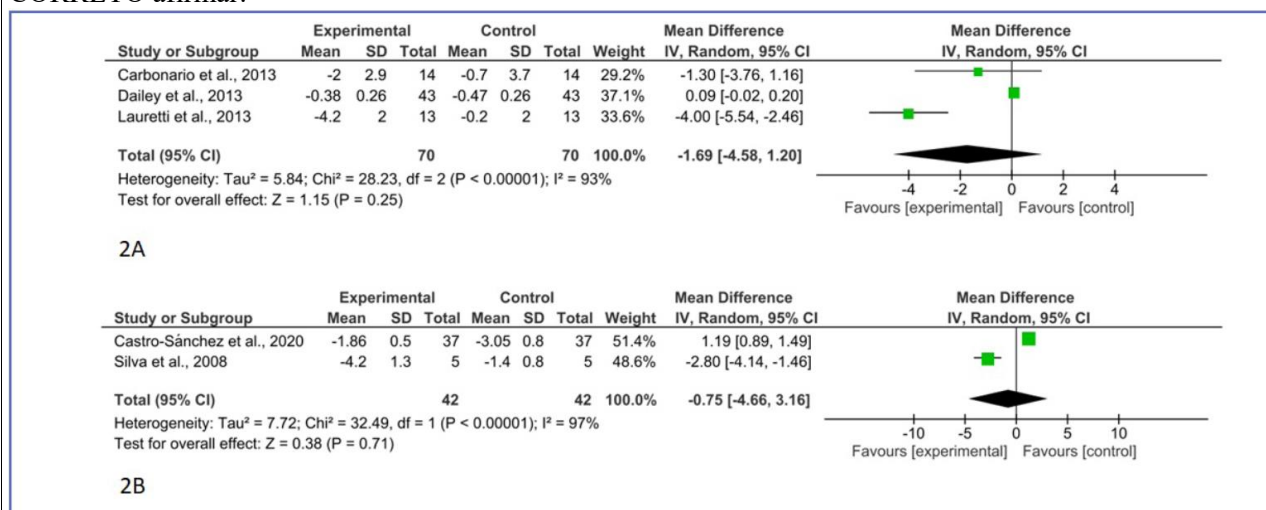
CORRETO afirmar:

| Study or Subgroup | Experimental Mean | SD | Total | Control Mean | SD | Total | Weight | Mean Difference IV, Random, 95% CI |
|---|---|---|---|---|---|---|---|---|
| Carbonario et al., 2013 | -2 | 2.9 | 14 | -0.7 | 3.7 | 14 | 29.2% | -1.30 [-3.76, 1.16] |
| Dailey et al., 2013 | -0.38 | 0.26 | 43 | -0.47 | 0.26 | 43 | 37.1% | 0.09 [-0.02, 0.20] |
| Lauretti et al., 2013 | -4.2 | 2 | 13 | -0.2 | 2 | 13 | 33.6% | -4.00 [-5.54, -2.46] |
| Total (95% CI) | | | 70 | | | 70 | 100.0% | -1.69 [-4.58, 1.20] |

Heterogeneity: Tau² = 5.84; Chi² = 28.23, df = 2 (P < 0.00001); I² = 93%
Test for overall effect: Z = 1.15 (P = 0.25)

Mean Difference
IV, Random, 95% CI
-4 -2 0 2 4
Favours [experimental] Favours [control]

2A

| Study or Subgroup | Experimental Mean | SD | Total | Control Mean | SD | Total | Weight | Mean Difference IV, Random, 95% CI |
|---|---|---|---|---|---|---|---|---|
| Castro-Sánchez et al., 2020 | -1.86 | 0.5 | 37 | -3.05 | 0.8 | 37 | 51.4% | 1.19 [0.89, 1.49] |
| Silva et al., 2008 | -4.2 | 1.3 | 5 | -1.4 | 0.8 | 5 | 48.6% | -2.80 [-4.14, -1.46] |
| Total (95% CI) | | | 42 | | | 42 | 100.0% | -0.75 [-4.66, 3.16] |

Heterogeneity: Tau² = 7.72; Chi² = 32.49, df = 1 (P < 0.00001); I² = 97%
Test for overall effect: Z = 0.38 (P = 0.71)

Mean Difference
IV, Random, 95% CI
-10 -5 0 5 10
Favours [experimental] Favours [control]

2B